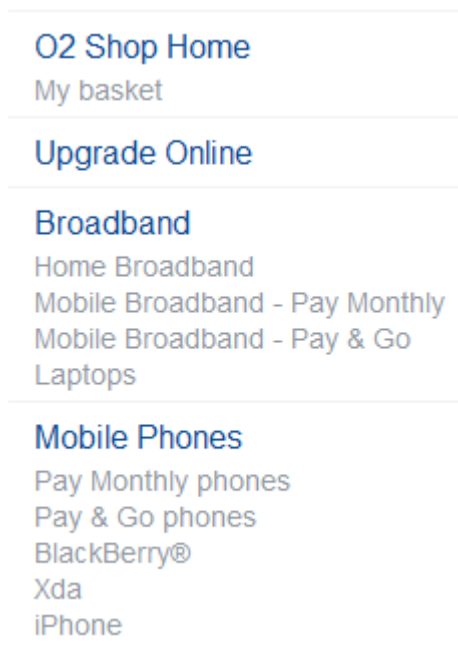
O2 Shop Home
My basket

Upgrade Online

Broadband
Home Broadband
Mobile Broadband - Pay Monthly
Mobile Broadband - Pay & Go
Laptops

Mobile Phones
Pay Monthly phones
Pay & Go phones
BlackBerry®
Xda
iPhone